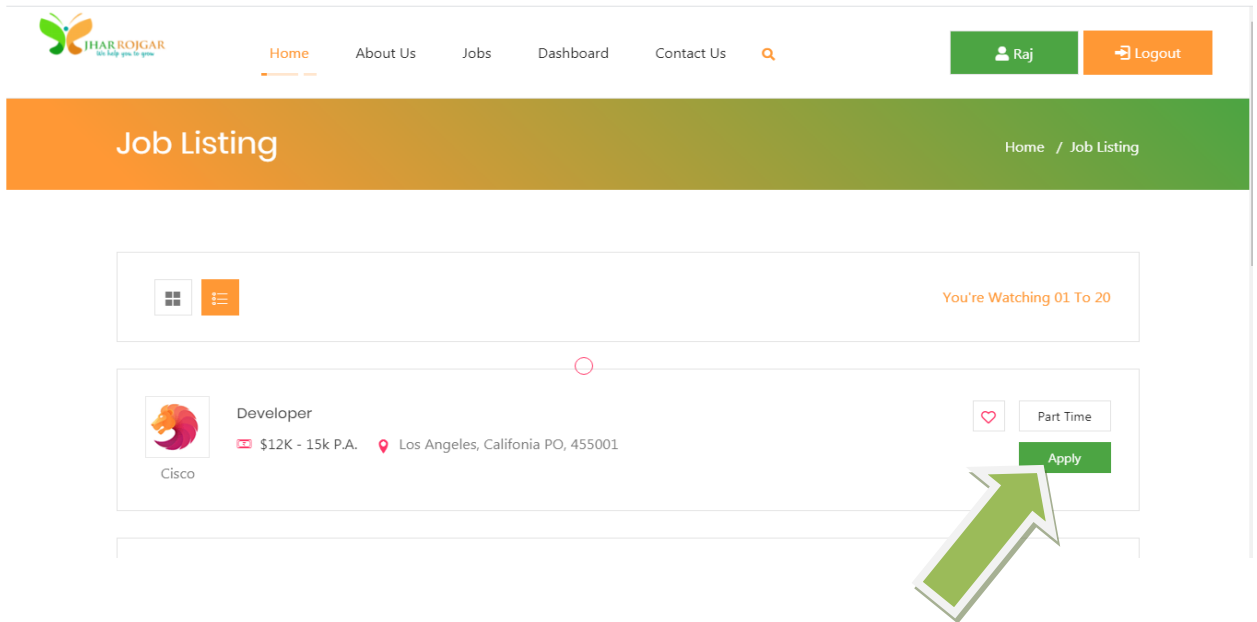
JHARROJGAR
We help you to grow

Home About Us Jobs Dashboard Contact Us

Raj Logout

Job Listing

Home / Job Listing

You're Watching 01 To 20

Developer

$12K - 15k P.A. Los Angeles, Califonia PO, 455001

Cisco

Part Time

Apply